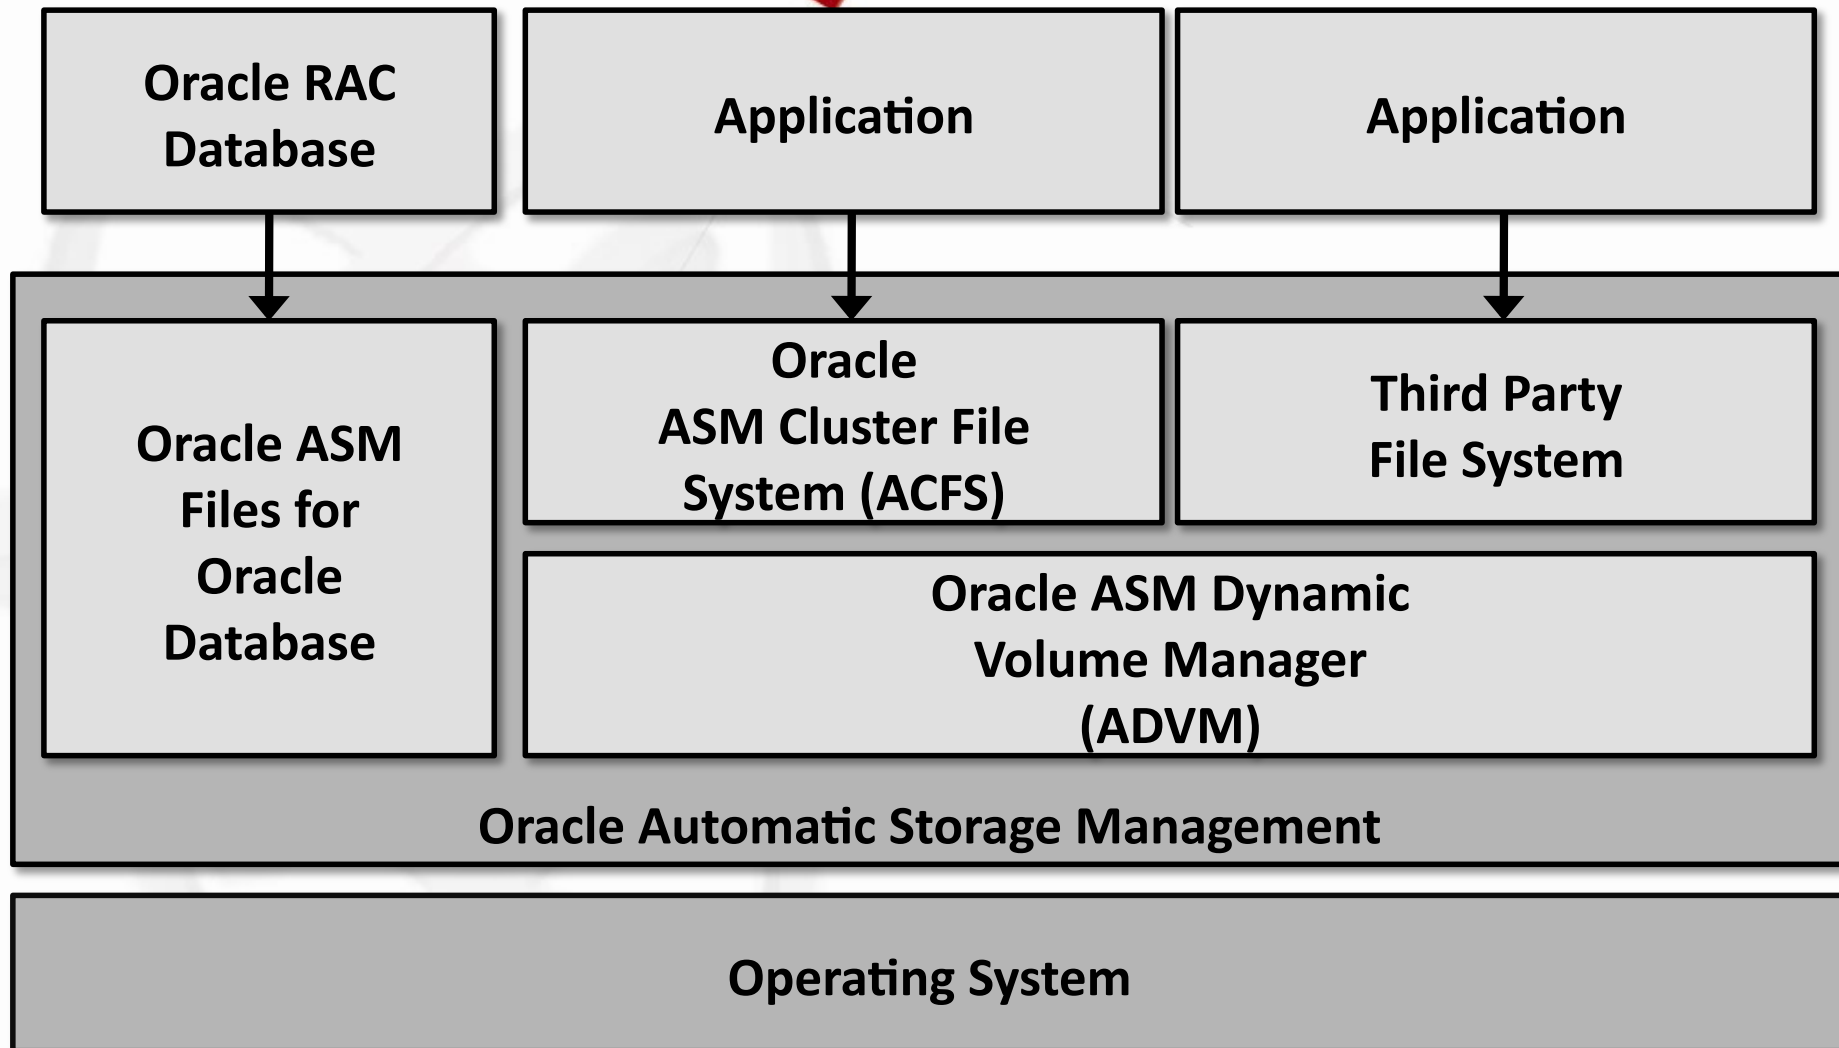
Oracle RAC Database

Application

Application

Oracle ASM Files for Oracle Database

Oracle ASM Cluster File System (ACFS)

Third Party File System

Oracle ASM Dynamic Volume Manager (ADVM)

Oracle Automatic Storage Management

Operating System